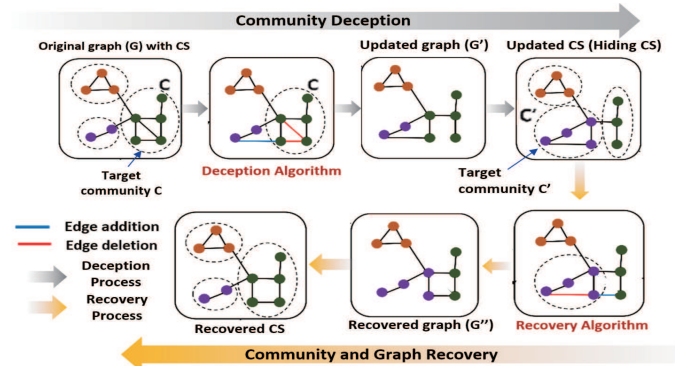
Community Deception

Original graph (G) with CS

C

Target community C

C

Deception Algorithm

Updated graph (G')

Updated CS (Hiding CS)

C'

Target community C'

Edge addition

Edge deletion

Deception Process

Recovery Process

Recovered CS

Recovered graph (G'')

Recovery Algorithm

Community and Graph Recovery